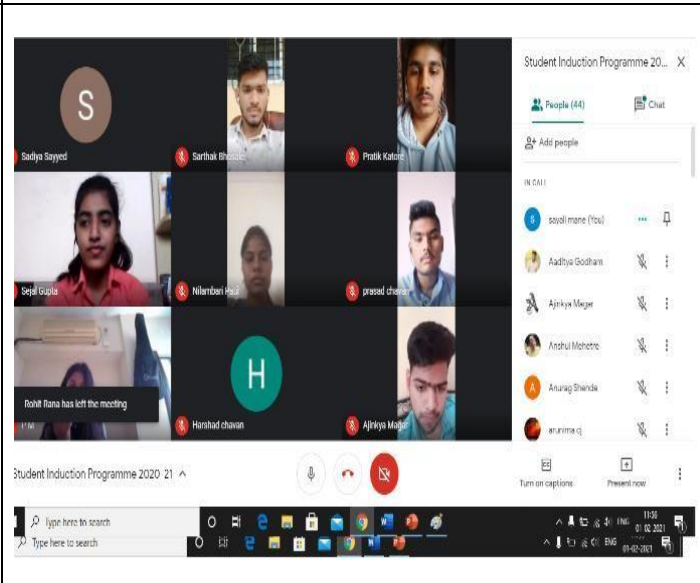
S

Sadiya Sayyed

Sarthak Bhosale

Pratik Katore

Sejal Gupta

Nilambari Hala

prasad chavan

Rohit Rana has left the meeting

H

Harshad chavan

Ajinkya Magar

Student Induction Programme 20... X

People (44)

Chat

Add people

IN CALL

sayali mane (You)

Aaditya Godham

Ajinkya Magar

Anshul Mohotre

Anurag Shende

arunima cj

Student Induction Programme 2020 21 ^

Turn on captions

Present now

Type here to search

Type here to search

ENG 11:30 01-02-2021

ENG 01-02-2021